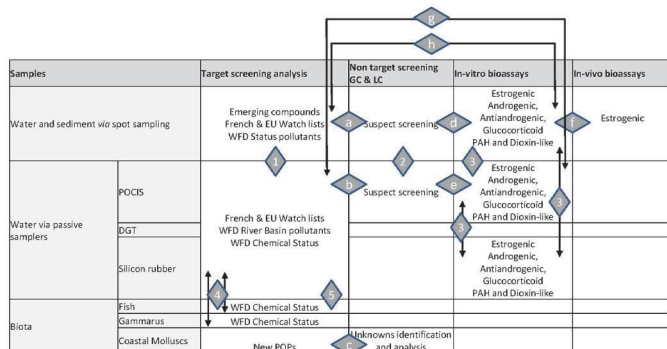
g

h

| Samples | | Target screening analysis | Non target screening GC & LC | In-vitro bioassays | In-vivo bioassays |
|---|---|---|---|---|---|
| Water and sediment *via* spot sampling | | Emerging compounds French & EU Watch lists WFD Status pollutants | a Suspect screening d | Estrogenic Androgenic, Antiandrogenic, Glucocorticoid PAH and Dioxin-like | f Estrogenic |
| Water via passive samplers | POCIS | French & EU Watch lists WFD River Basin pollutants WFD Chemical Status | b Suspect screening e | Estrogenic Androgenic, Antiandrogenic, Glucocorticoid PAH and Dioxin-like | |
| | DGT | | | | |
| | Silicon rubber | | | Estrogenic Androgenic, Antiandrogenic, Glucocorticoid PAH and Dioxin-like | |
| Biota | Fish | WFD Chemical Status | | | |
| | Gammarus | WFD Chemical Status | | | |
| | Coastal Molluscs | New POPs | c Unknowns identification and analysis | | |

1

2

3

3

3

3

4

5